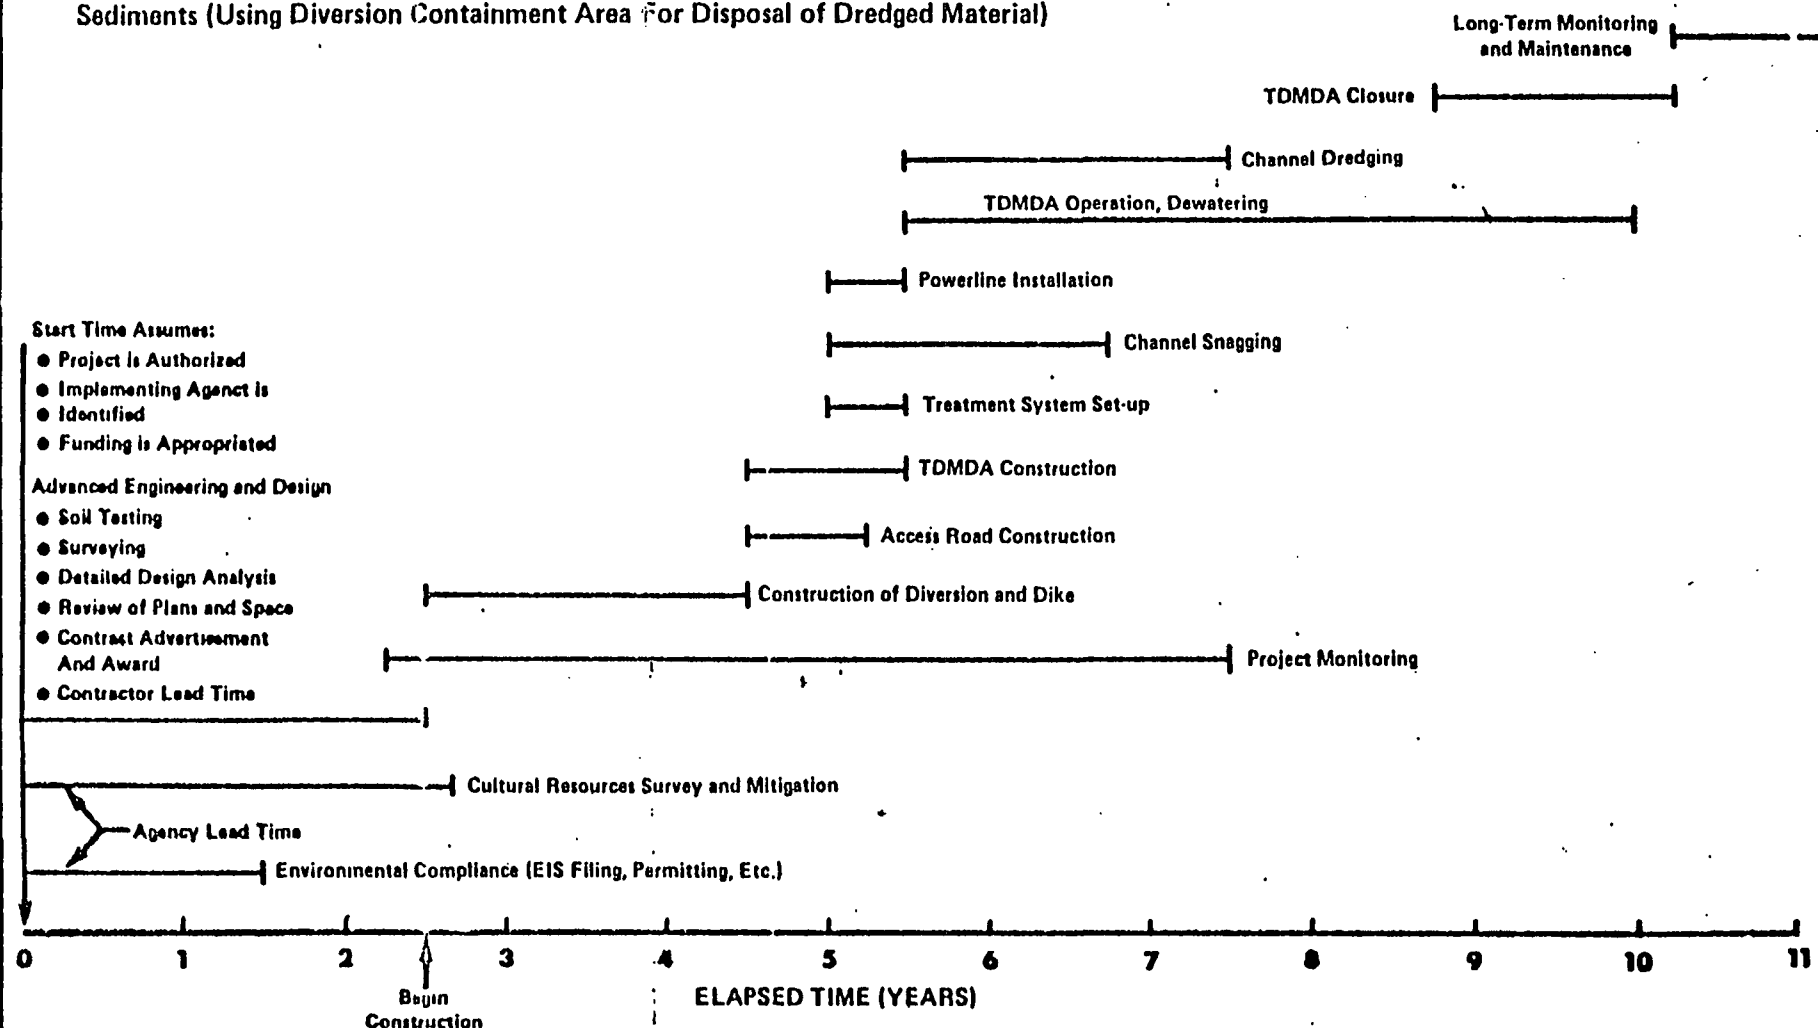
Sediments (Using Diversion Containment Area For Disposal of Dredged Material)

Long-Term Monitoring and Maintenance

TDMDA Closure

Channel Dredging

TDMDA Operation, Dewatering

Powerline Installation

Start Time Assumes:
● Project is Authorized
● Implementing Agenct is
● Identified
● Funding is Appropriated

Channel Snagging

Treatment System Set-up

TDMDA Construction

Advanced Engineering and Design
● Soil Testing
● Surveying
● Detailed Design Analysis
● Review of Plans and Space
● Contrast Advertisement And Award
● Contractor Lead Time

Access Road Construction

Construction of Diversion and Dike

Project Monitoring

Cultural Resources Survey and Mitigation

Agency Lead Time

Environmental Compliance (EIS Filing, Permitting, Etc.)

0 1 2 3 4 5 6 7 8 9 10 11

Begin Construction

ELAPSED TIME (YEARS)